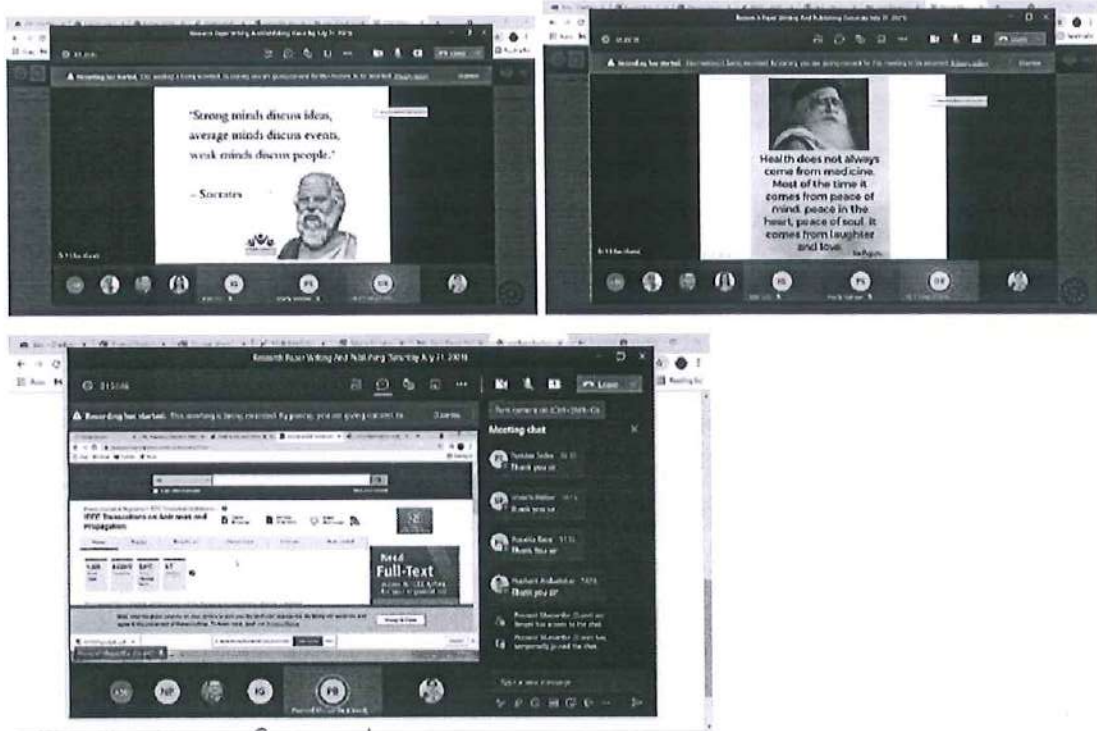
Research Paper Writing And Publishing Saturday July 31, 2021

A Recording has started. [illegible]

"Strong minds discuss ideas, average minds discuss events, weak minds discuss people."

– Socrates

Research Paper Writing And Publishing Saturday July 31, 2021

A Recording has started. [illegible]

Health does not always come from medicine. Most of the time it comes from peace of mind, peace in the heart, peace of soul. It comes from laughter and love.

Research Paper Writing And Publishing Saturday July 31, 2021

Leave

A Recording has started. This meeting is being recorded. By joining, you are giving consent to

Dismiss

IEEE Transactions on Antennas and Propagation

Need Full-Text

Meeting chat

Thank you sir

Thank you sir

Thank you sir

Thank you sir

Type a new message

AM NP IG PB